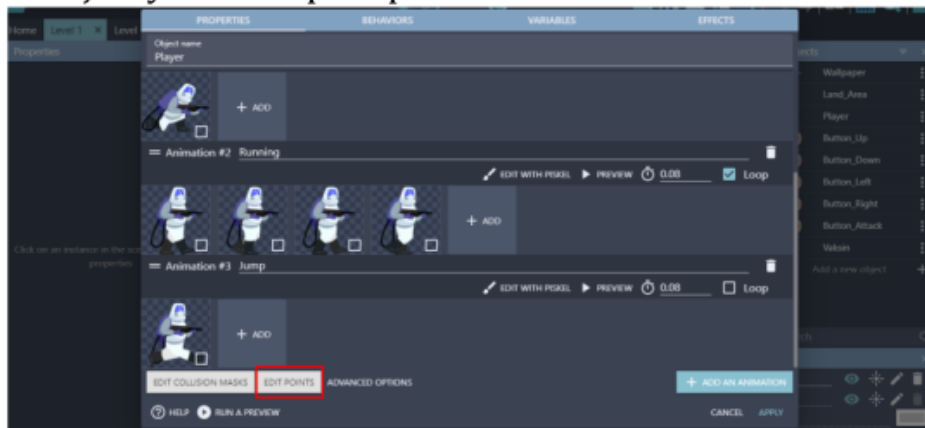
Home Level 1 × Level

Properties

Click on an instance in the scene to display its properties

PROPERTIES BEHAVIORS VARIABLES EFFECTS

Object name
Player

+ ADD

= Animation #2 Running

EDIT WITH PISKEL ▶ PREVIEW 0.08 Loop

+ ADD

= Animation #3 Jump

EDIT WITH PISKEL ▶ PREVIEW 0.08 Loop

+ ADD

EDIT COLLISION MASKS EDIT POINTS ADVANCED OPTIONS

+ ADD AN ANIMATION

HELP RUN A PREVIEW

CANCEL APPLY

Objects

Wallpaper
Land_Area
Player
Button_Up
Button_Down
Button_Left
Button_Right
Button_Attack
Vaksin
Add a new object